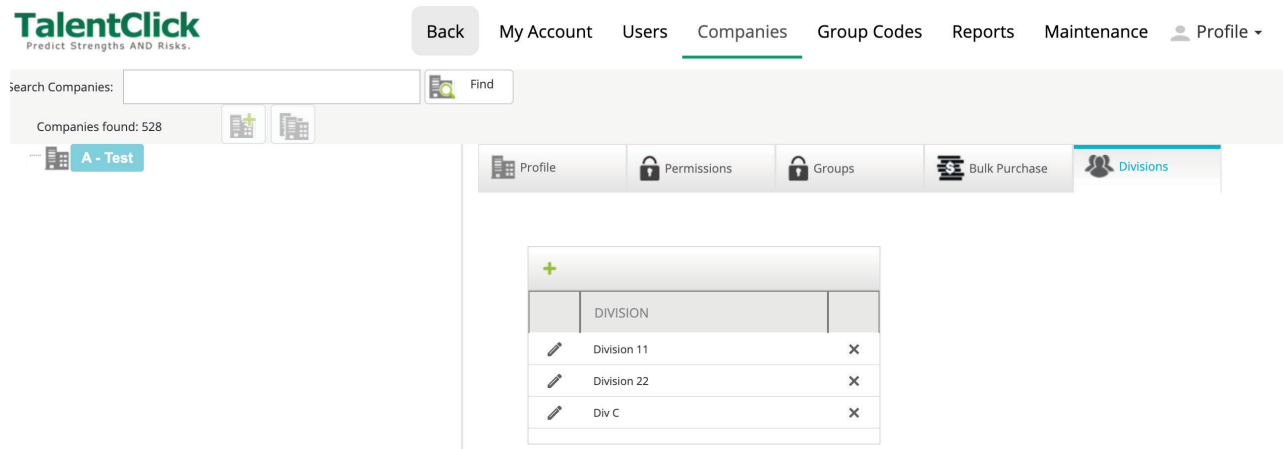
TalentClick
Predict Strengths AND Risks.

Back My Account Users Companies Group Codes Reports Maintenance Profile

Search Companies: Find

Companies found: 528

A - Test

Profile Permissions Groups Bulk Purchase Divisions

+

| | DIVISION | |
|---|---|---|
| | Division 11 | ✕ |
| | Division 22 | ✕ |
| | Div C | ✕ |